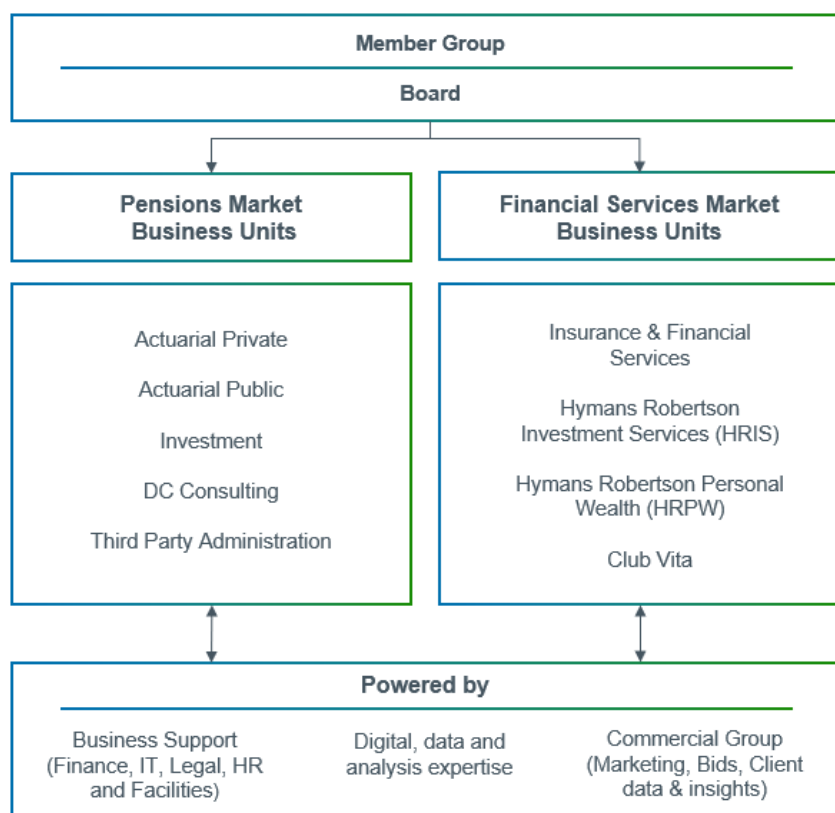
Member Group

Board

Pensions Market Business Units

Financial Services Market Business Units

Actuarial Private

Actuarial Public

Investment

DC Consulting

Third Party Administration

Insurance & Financial Services

Hymans Robertson Investment Services (HRIS)

Hymans Robertson Personal Wealth (HRPW)

Club Vita

Powered by

Business Support (Finance, IT, Legal, HR and Facilities)

Digital, data and analysis expertise

Commercial Group (Marketing, Bids, Client data & insights)